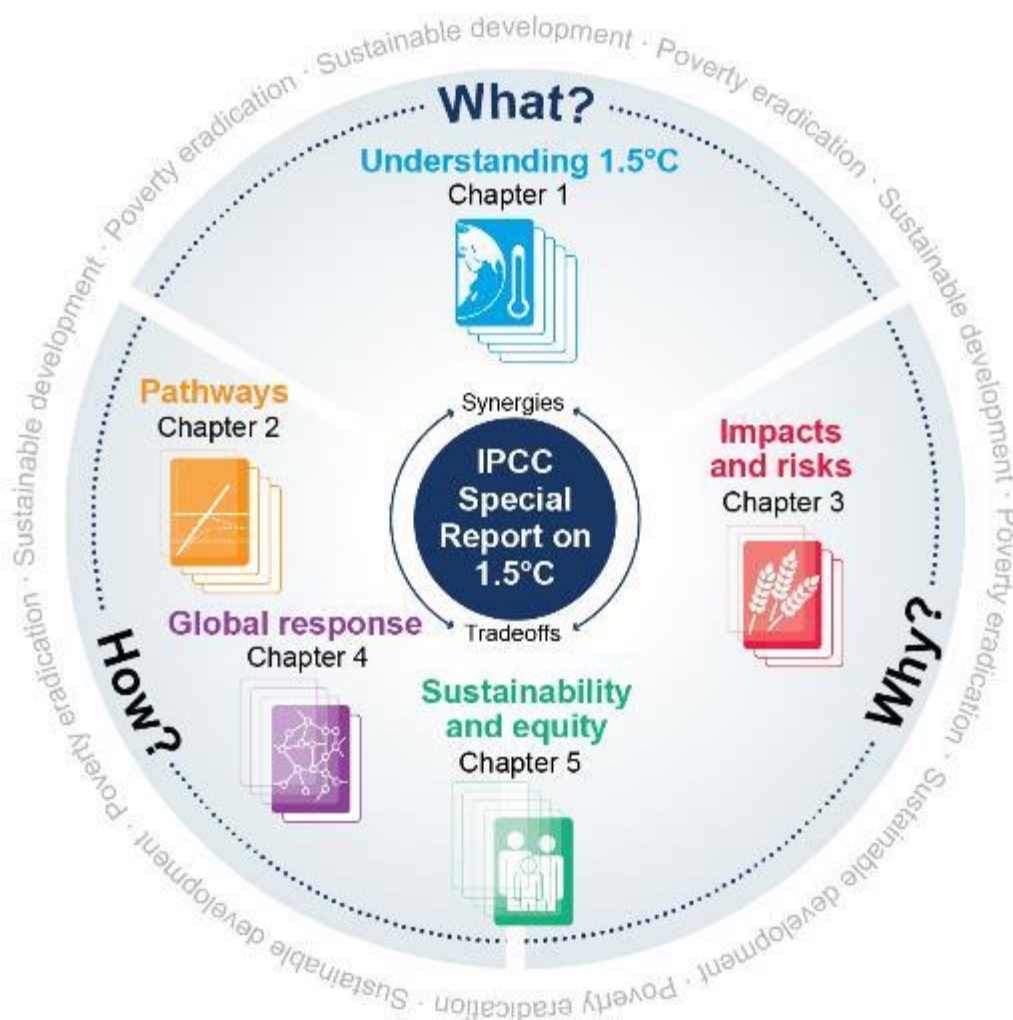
Sustainable development · Poverty eradication · Sustainable development · Poverty eradication · Sustainable development · Poverty eradication · Sustainable development · Poverty eradication · Sustainable development · Poverty eradication

What?

Understanding 1.5°C
Chapter 1

Pathways
Chapter 2

Synergies

IPCC Special Report on 1.5°C

Tradeoffs

Impacts and risks
Chapter 3

Global response
Chapter 4

Sustainability and equity
Chapter 5

How?

Why?